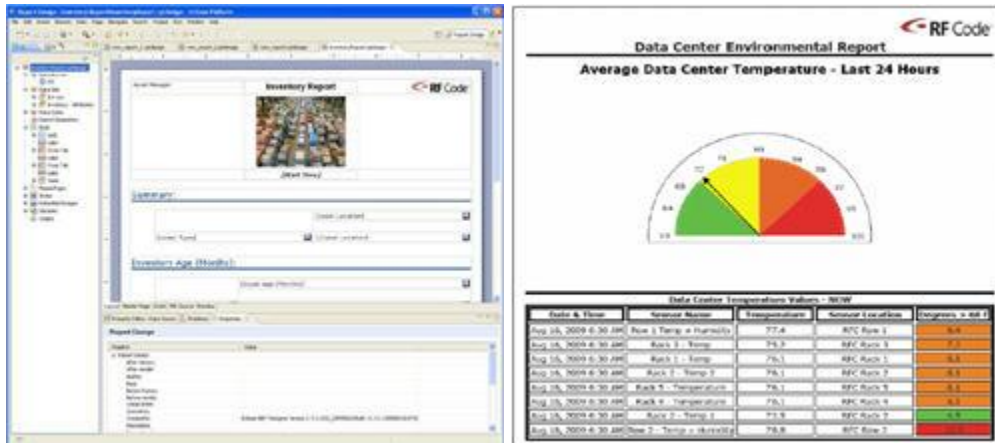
Inventory Report

RF Code

Summary:

Inventory Age (Months):

RF Code

Data Center Environmental Report

Average Data Center Temperature - Last 24 Hours

Data Center Temperature Values - NOW

| Date & Time | Sensor Name | Temperature | Sensor Location | Degrees > 68 F |
|---|---|---|---|---|
| Aug 16, 2009 6:30 AM | Row 1 Temp + Humidity | 77.4 | RFC Row 1 | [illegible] |
| Aug 16, 2009 6:30 AM | Rack 3 - Temp | 75.7 | RFC Rack 3 | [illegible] |
| Aug 16, 2009 6:30 AM | Rack 1 - Temp | 76.1 | RFC Rack 1 | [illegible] |
| Aug 16, 2009 6:30 AM | Rack 2 - Temp 2 | 76.1 | RFC Rack 2 | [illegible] |
| Aug 16, 2009 6:30 AM | Rack 5 - Temperature | 76.1 | RFC Rack 5 | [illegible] |
| Aug 16, 2009 6:30 AM | Rack 4 - Temperature | 76.1 | RFC Rack 4 | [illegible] |
| Aug 16, 2009 6:30 AM | Rack 2 - Temp 1 | 71.9 | RFC Rack 2 | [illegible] |
| Aug 16, 2009 6:30 AM | Row 2 - Temp + Humidity | 78.8 | RFC Row 2 | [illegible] |